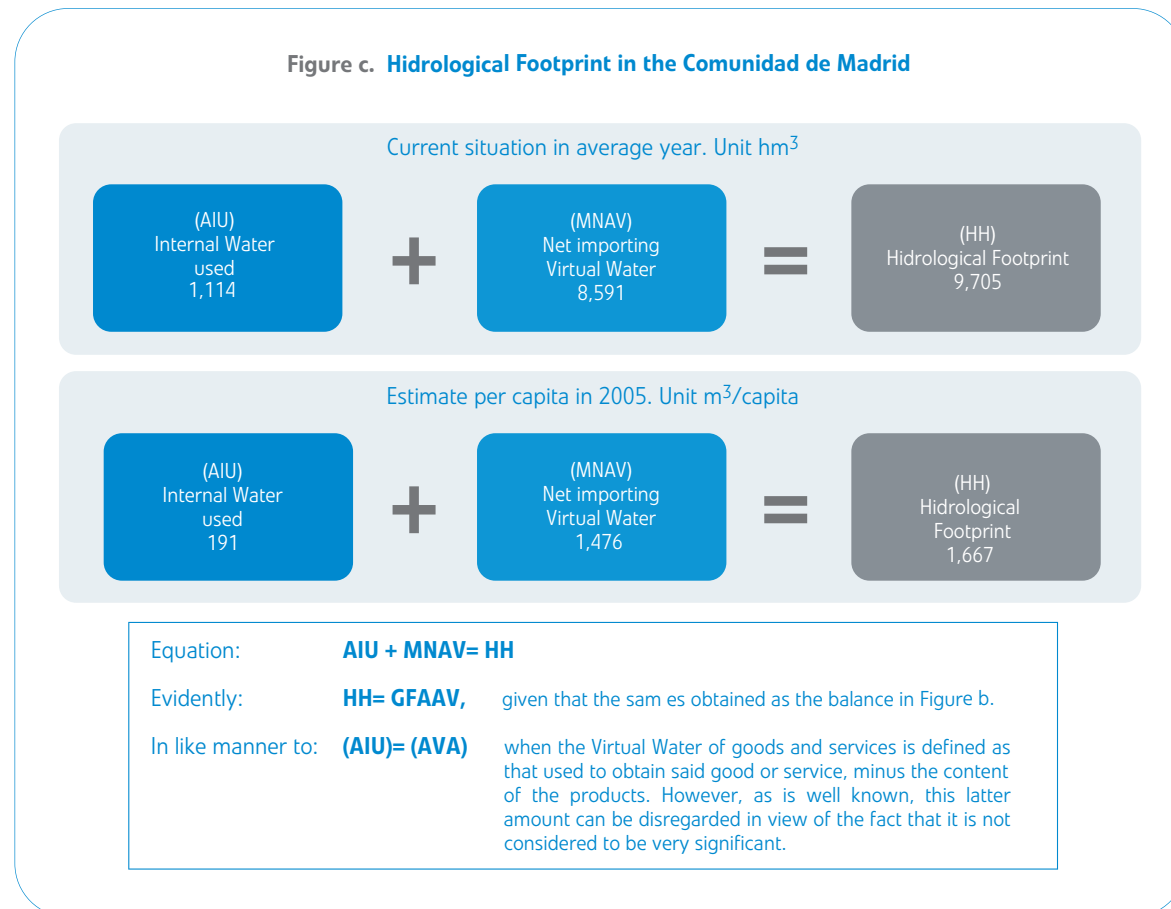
Figure c. Hidrological Footprint in the Comunidad de Madrid

Current situation in average year. Unit hm$^3$

(AIU)
Internal Water used
1,114

+

(MNAV)
Net importing Virtual Water
8,591

=

(HH)
Hidrological Footprint
9,705

Estimate per capita in 2005. Unit m$^3$/capita

(AIU)
Internal Water used
191

+

(MNAV)
Net importing Virtual Water
1,476

=

(HH)
Hidrological Footprint
1,667

Equation: AIU + MNAV= HH

Evidently: HH= GFAAV, given that the sam es obtained as the balance in Figure b.

In like manner to: (AIU)= (AVA) when the Virtual Water of goods and services is defined as that used to obtain said good or service, minus the content of the products. However, as is well known, this latter amount can be disregarded in view of the fact that it is not considered to be very significant.